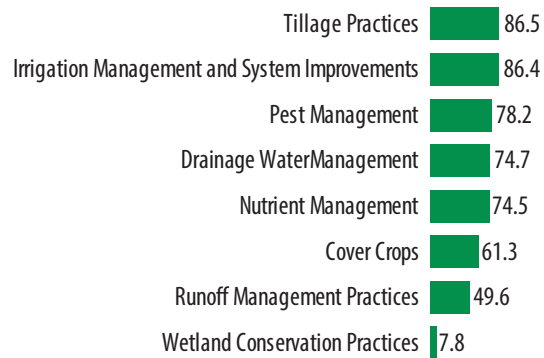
Tillage Practices 86.5
Irrigation Management and System Improvements 86.4
Pest Management 78.2
Drainage WaterManagement 74.7
Nutrient Management 74.5
Cover Crops 61.3
Runoff Management Practices 49.6
Wetland Conservation Practices 7.8